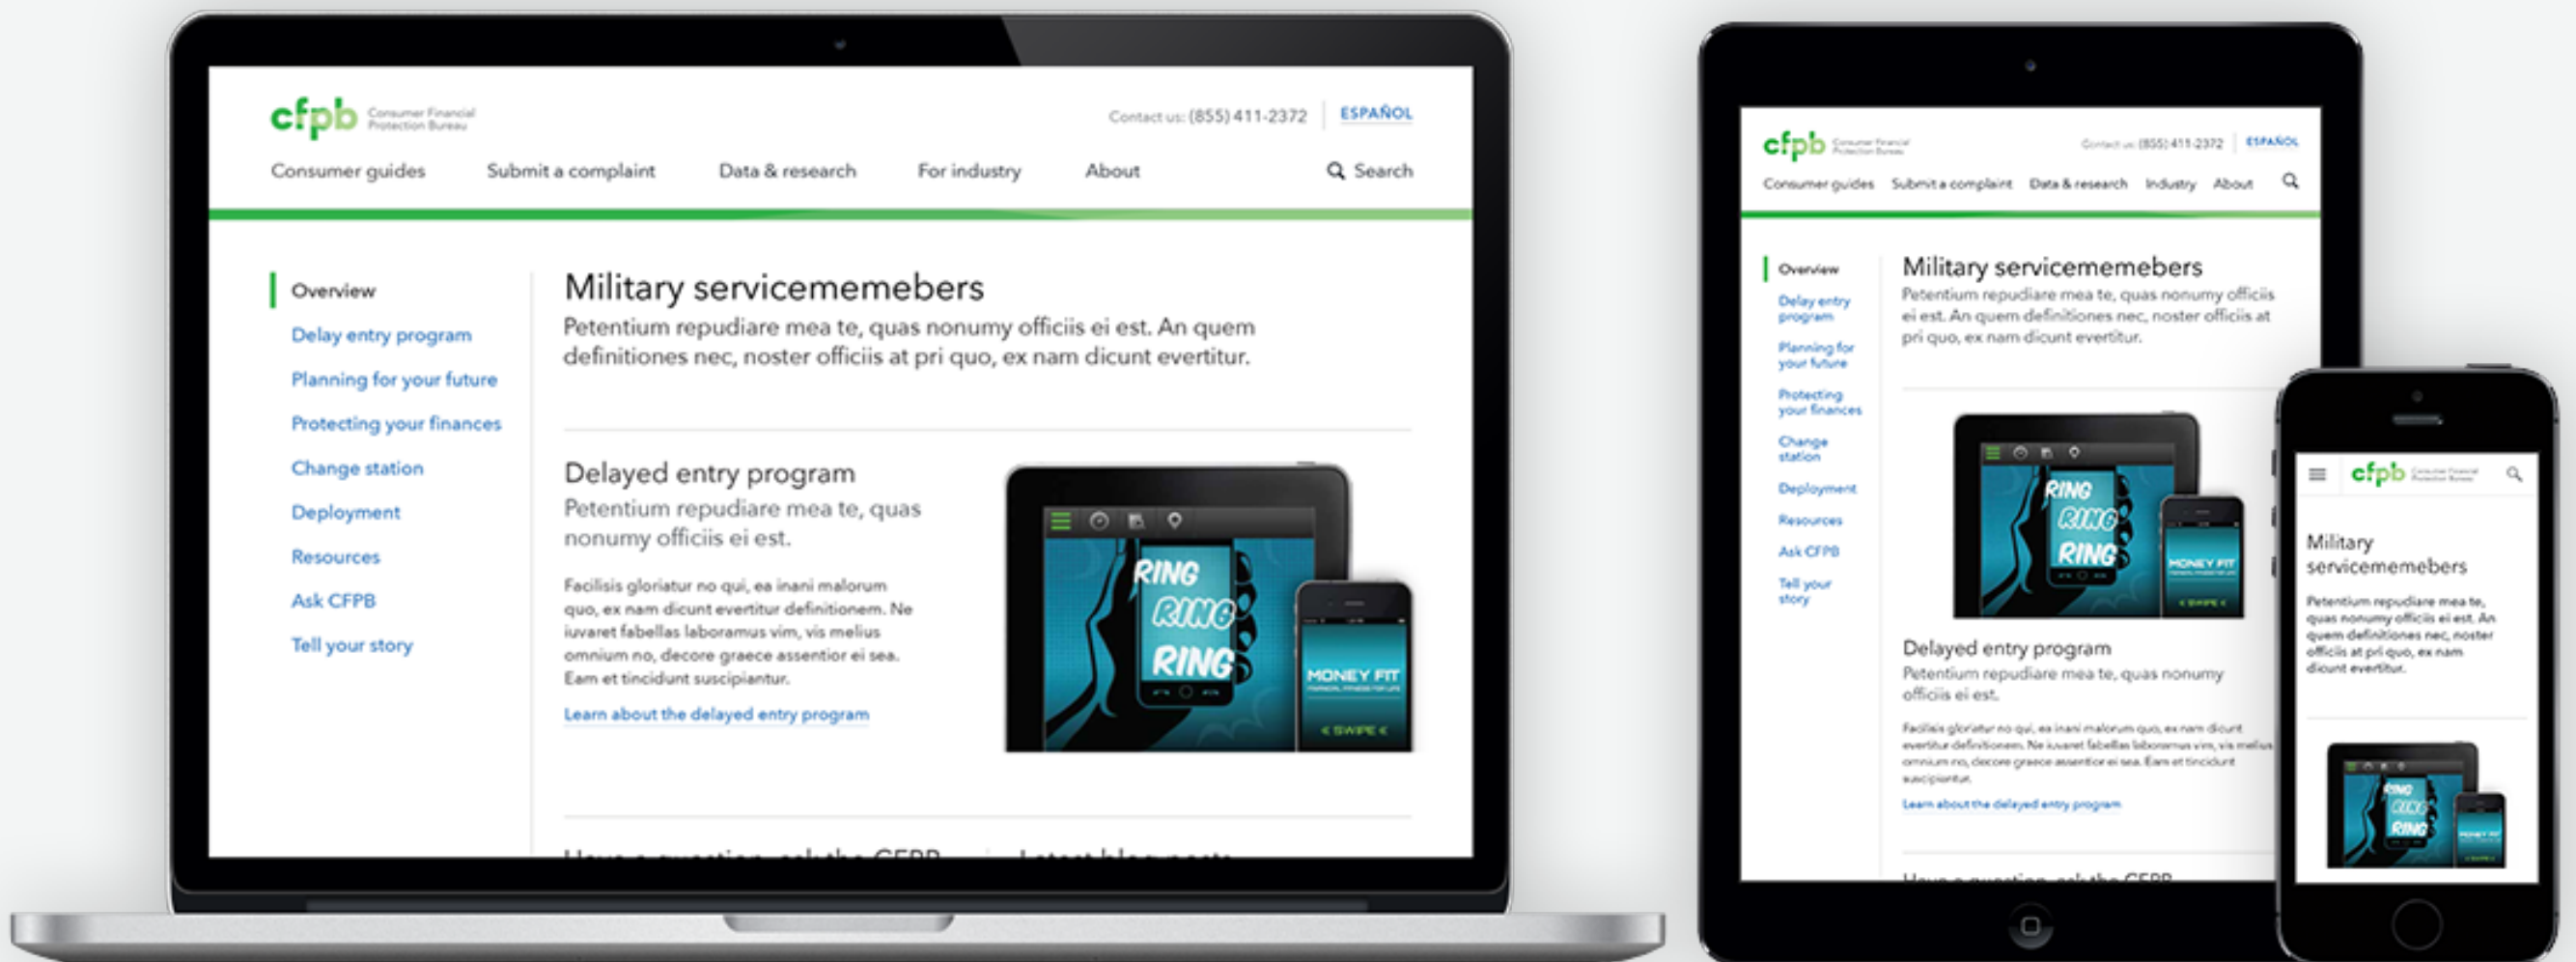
cfpb Consumer Financial Protection Bureau

Contact us: (855) 411-2372 | ESPAÑOL

Consumer guides   Submit a complaint   Data & research   For industry   About   Search

Overview
Delay entry program
Planning for your future
Protecting your finances
Change station
Deployment
Resources
Ask CFPB
Tell your story

Military servicemembers

Petentium repudiare mea te, quas nonumy officiis ei est. An quem definitiones nec, noster officiis at pri quo, ex nam dicunt evertitur.

Delayed entry program

Petentium repudiare mea te, quas nonumy officiis ei est.

Facilisis gloriatur no qui, ea inani malorum quo, ex nam dicunt evertitur definitionem. Ne iuvaret fabellas laboramus vim, vis melius omnium no, decore graece assentior ei sea. Eam et tincidunt suscipiantur.

Learn about the delayed entry program

RING RING RING

MONEY FIT

< SWIPE <

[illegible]

cfpb Consumer Financial Protection Bureau

Contact us: (855) 411-2372 | ESPAÑOL

Consumer guides   Submit a complaint   Data & research   Industry   About

Overview
Delay entry program
Planning for your future
Protecting your finances
Change station
Deployment
Resources
Ask CFPB
Tell your story

Military servicemembers

Petentium repudiare mea te, quas nonumy officiis ei est. An quem definitiones nec, noster officiis at pri quo, ex nam dicunt evertitur.

RING RING RING

MONEY FIT

< SWIPE <

Delayed entry program

Petentium repudiare mea te, quas nonumy officiis ei est.

Facilisis gloriatur no qui, ea inani malorum quo, ex nam dicunt evertitur definitionem. Ne iuvaret fabellas laboramus vim, vis melius omnium no, decore graece assentior ei sea. Eam et tincidunt suscipiantur.

Learn about the delayed entry program

Have a question, ask the CFPB

cfpb

Military servicemembers

Petentium repudiare mea te, quas nonumy officiis ei est. An quem definitiones nec, noster officiis at pri quo, ex nam dicunt evertitur.

RING RING RING